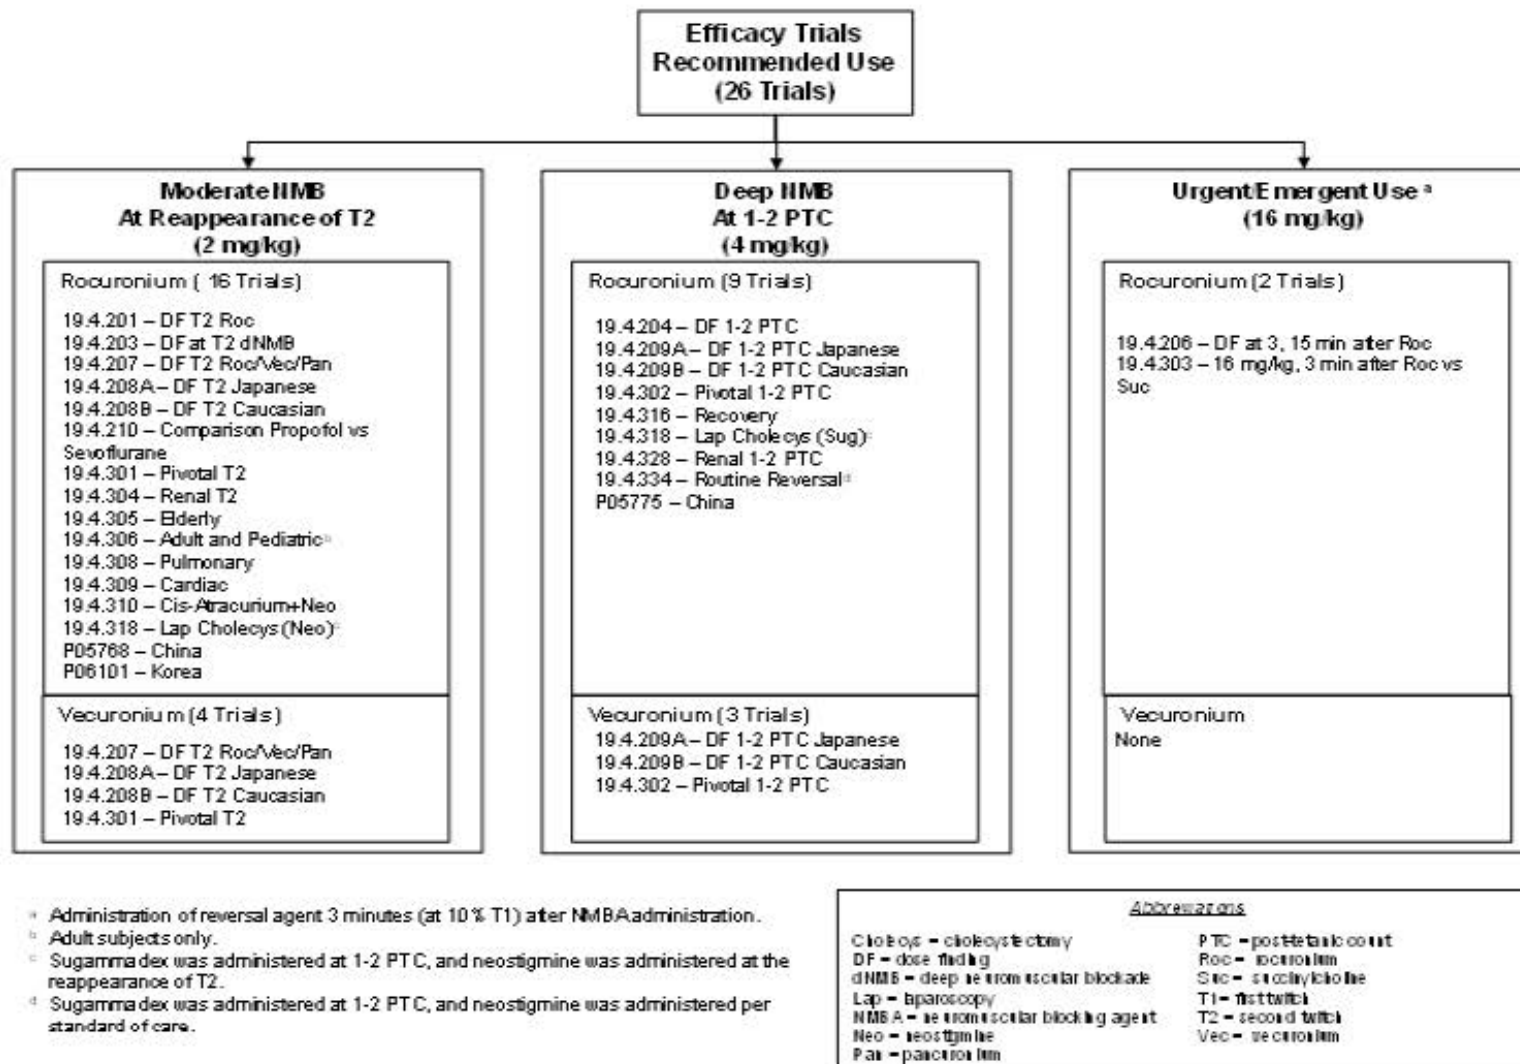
Efficacy Trials Recommended Use (26 Trials)

Moderate NMB At Reappearance of T2 (2 mg/kg)

Rocuronium (16 Trials)

19.4.201 – DF T2 Roc
19.4.203 – DF at T2 dNMB
19.4.207 – DF T2 Roc/Vec/Pan
19.4.208A – DF T2 Japanese
19.4.208B – DF T2 Caucasian
19.4.210 – Comparison Propofol vs Sevoflurane
19.4.301 – Pivotal T2
19.4.304 – Renal T2
19.4.305 – Elderly
19.4.306 – Adult and Pediatric$^b$
19.4.308 – Pulmonary
19.4.309 – Cardiac
19.4.310 – Cis-Atracurium+Neo
19.4.318 – Lap Cholecys (Neo)$^c$
P05768 – China
P06101 – Korea

Vecuronium (4 Trials)

19.4.207 – DF T2 Roc/Vec/Pan
19.4.208A – DF T2 Japanese
19.4.208B – DF T2 Caucasian
19.4.301 – Pivotal T2

Deep NMB At 1-2 PTC (4 mg/kg)

Rocuronium (9 Trials)

19.4.204 – DF 1-2 PTC
19.4.209A – DF 1-2 PTC Japanese
19.4.209B – DF 1-2 PTC Caucasian
19.4.302 – Pivotal 1-2 PTC
19.4.316 – Recovery
19.4.318 – Lap Cholecys (Sug)$^c$
19.4.328 – Renal 1-2 PTC
19.4.334 – Routine Reversal$^d$
P05775 – China

Vecuronium (3 Trials)

19.4.209A – DF 1-2 PTC Japanese
19.4.209B – DF 1-2 PTC Caucasian
19.4.302 – Pivotal 1-2 PTC

Urgent/Emergent Use$^a$ (16 mg/kg)

Rocuronium (2 Trials)

19.4.206 – DF at 3, 15 min after Roc
19.4.303 – 16 mg/kg, 3 min after Roc vs Suc

Vecuronium
None

$^a$ Administration of reversal agent 3 minutes (at 10% T1) after NMBA administration.
$^b$ Adult subjects only.
$^c$ Sugammadex was administered at 1-2 PTC, and neostigmine was administered at the reappearance of T2.
$^d$ Sugammadex was administered at 1-2 PTC, and neostigmine was administered per standard of care.

Abbreviations

Cholecys = cholecystectomy
DF = dose finding
dNMB = deep neuromuscular blockade
Lap = laparoscopy
NMBA = neuromuscular blocking agent
Neo = neostigmine
Pan = pancuronium
PTC = post-tetanic count
Roc = rocuronium
Suc = succinylcholine
T1 = first twitch
T2 = second twitch
Vec = vecuronium